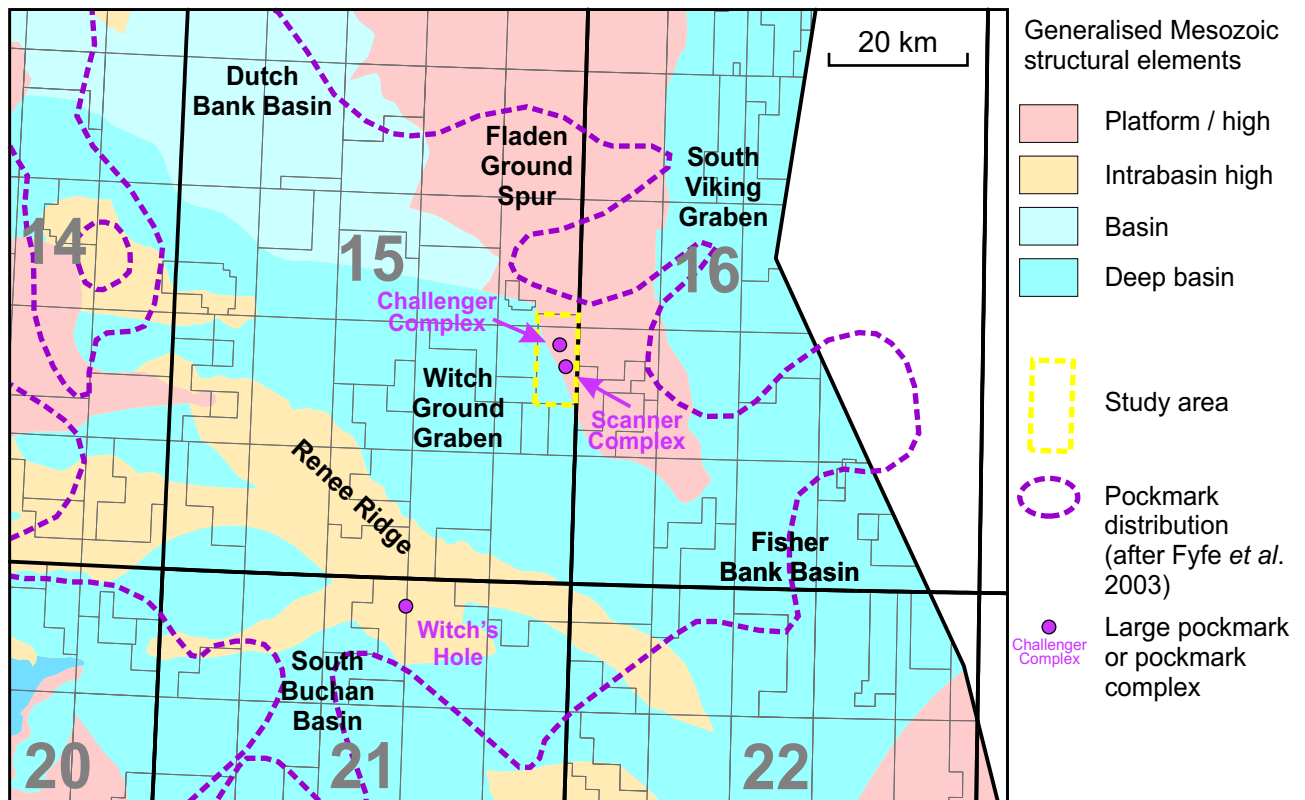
20 km

Dutch Bank Basin

Fladen Ground Spur

South Viking Graben

14

15

16

Challenger Complex

Witch Ground Graben

Scanner Complex

Renee Ridge

Fisher Bank Basin

Witch's Hole

South Buchan Basin

20

21

22

Generalised Mesozoic structural elements

Platform / high

Intrabasin high

Basin

Deep basin

Study area

Pockmark distribution (after Fyfe *et al*. 2003)

Challenger Complex

Large pockmark or pockmark complex